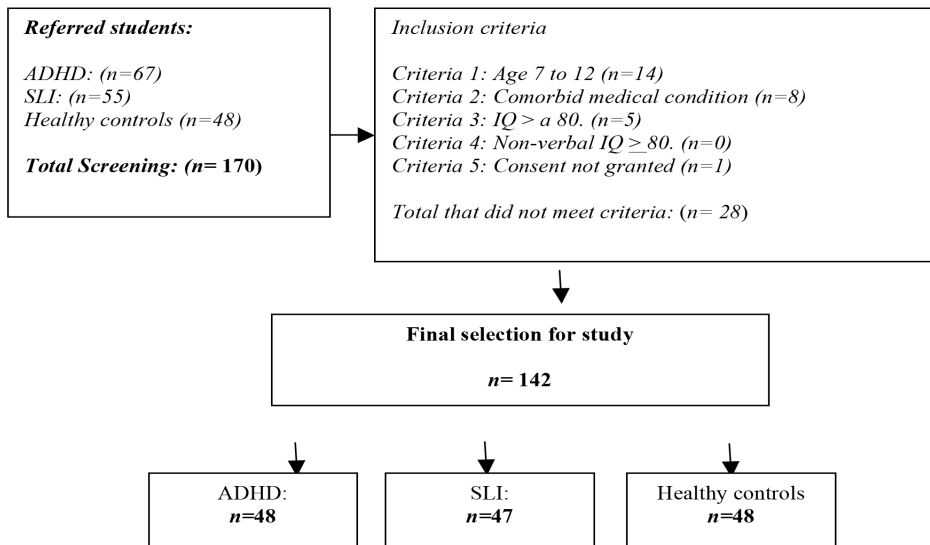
Referred students:

ADHD: (n=67)
SLI: (n=55)
Healthy controls (n=48)

Total Screening: (n= 170)

Inclusion criteria

Criteria 1: Age 7 to 12 (n=14)
Criteria 2: Comorbid medical condition (n=8)
Criteria 3: IQ > a 80. (n=5)
Criteria 4: Non-verbal IQ $\geq$ 80. (n=0)
Criteria 5: Consent not granted (n=1)

Total that did not meet criteria: (n= 28)

Final selection for study

n= 142

ADHD:
n=48

SLI:
n=47

Healthy controls
n=48